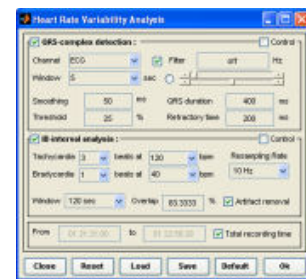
Heart Rate Variability Analysis

QRS-complex detection :
Control

Channel ECG
Filter ort Hz

Window 5 sec

Smoothing 50 ms
QRS duration 400 ms

Treshold 25 %
Refractory time 200 ms

RR-interval analysis :
Control

Tachycardia 3 beats at 120 bpm
Resampling Rate

Bradycardia 1 beats at 40 bpm
10 Hz

Window 120 sec
Overlap 83.3333 %
Artifact removal

From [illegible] to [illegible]
Total recording time

Close Reset Load Save Default Ok